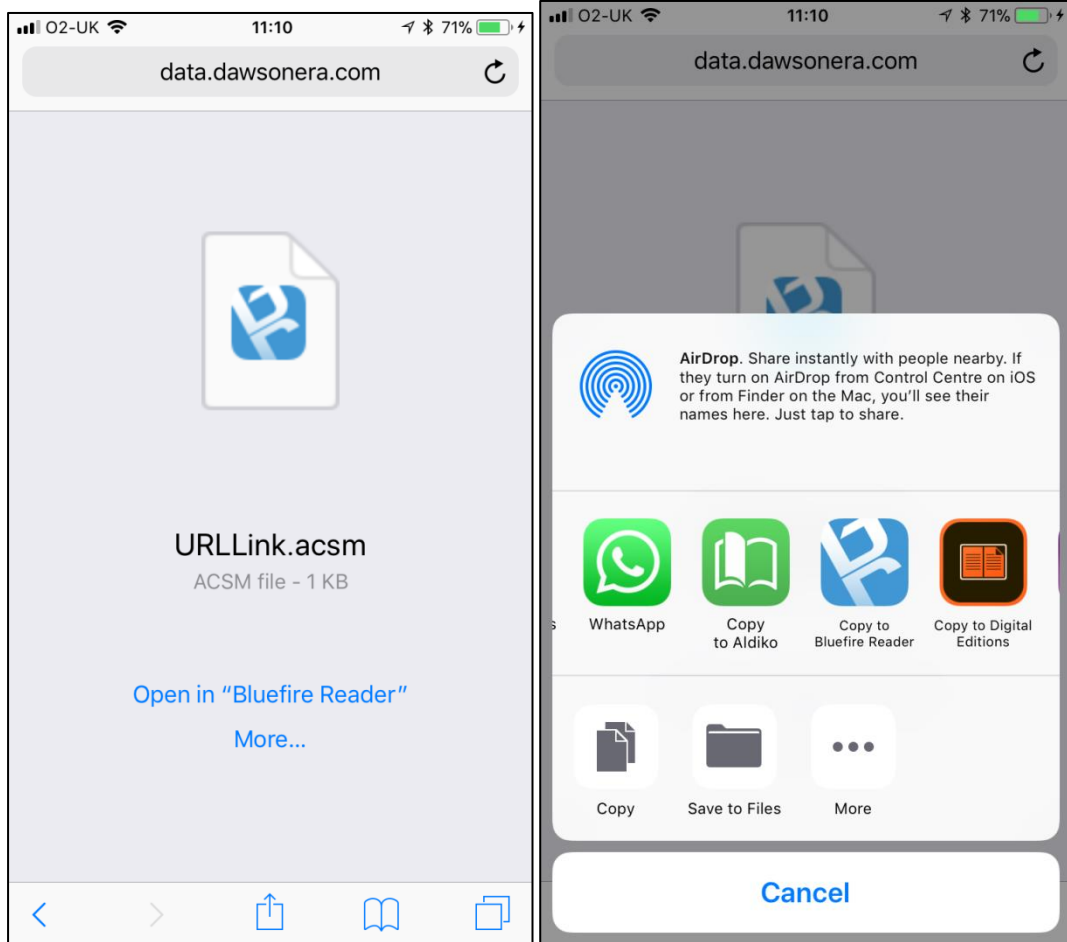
O2-UK 11:10 71%

data.dawsonera.com

URLLink.acsm

ACSM file - 1 KB

Open in “Bluefire Reader”

More...

O2-UK 11:10 71%

data.dawsonera.com

AirDrop. Share instantly with people nearby. If they turn on AirDrop from Control Centre on iOS or from Finder on the Mac, you’ll see their names here. Just tap to share.

s

WhatsApp

Copy to Aldiko

Copy to Bluefire Reader

Copy to Digital Editions

Copy

Save to Files

More

Cancel